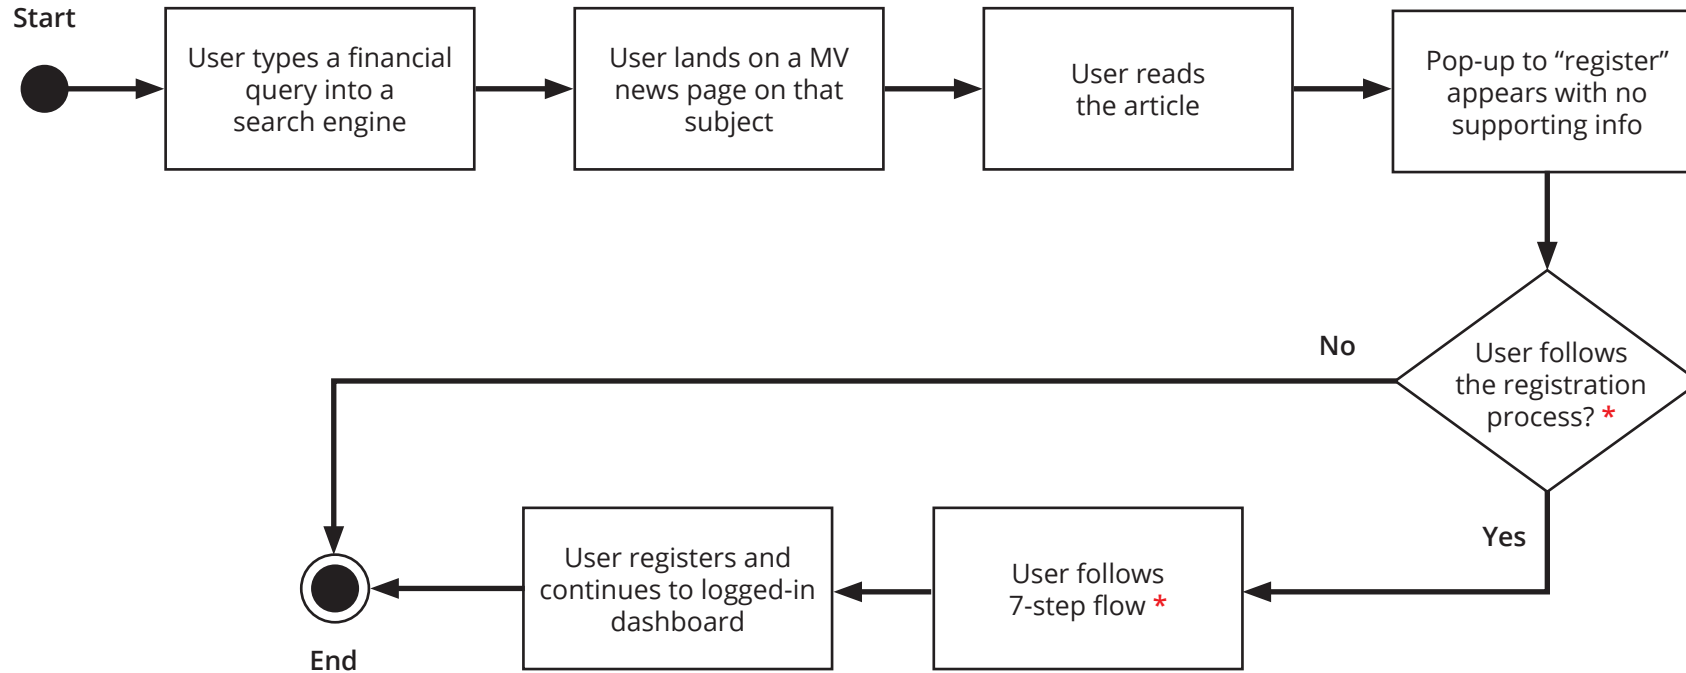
Start

User types a financial query into a search engine

User lands on a MV news page on that subject

User reads the article

Pop-up to "register" appears with no supporting info

User follows the registration process? *

No

Yes

User follows 7-step flow *

User registers and continues to logged-in dashboard

End